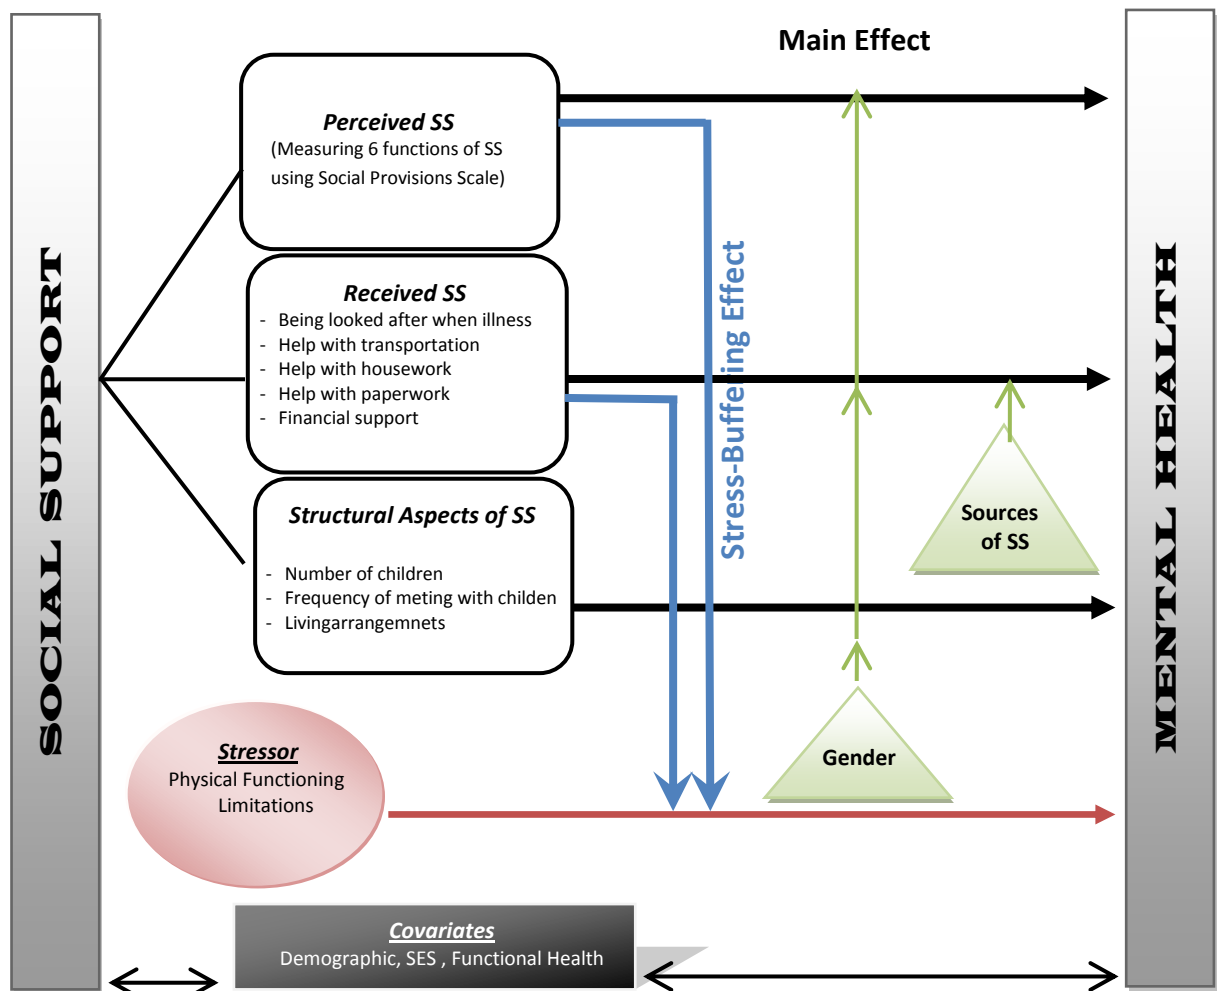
SOCIAL SUPPORT

Main Effect

Perceived SS
(Measuring 6 functions of SS using Social Provisions Scale)

Received SS
- Being looked after when illness
- Help with transportation
- Help with housework
- Help with paperwork
- Financial support

Structural Aspects of SS
- Number of children
- Frequency of meting with childen
- Livingarrangemnets

Stress-Buffering Effect

Sources of SS

Gender

Stressor
Physical Functioning Limitations

Covariates
Demographic, SES , Functional Health

MENTAL HEALTH